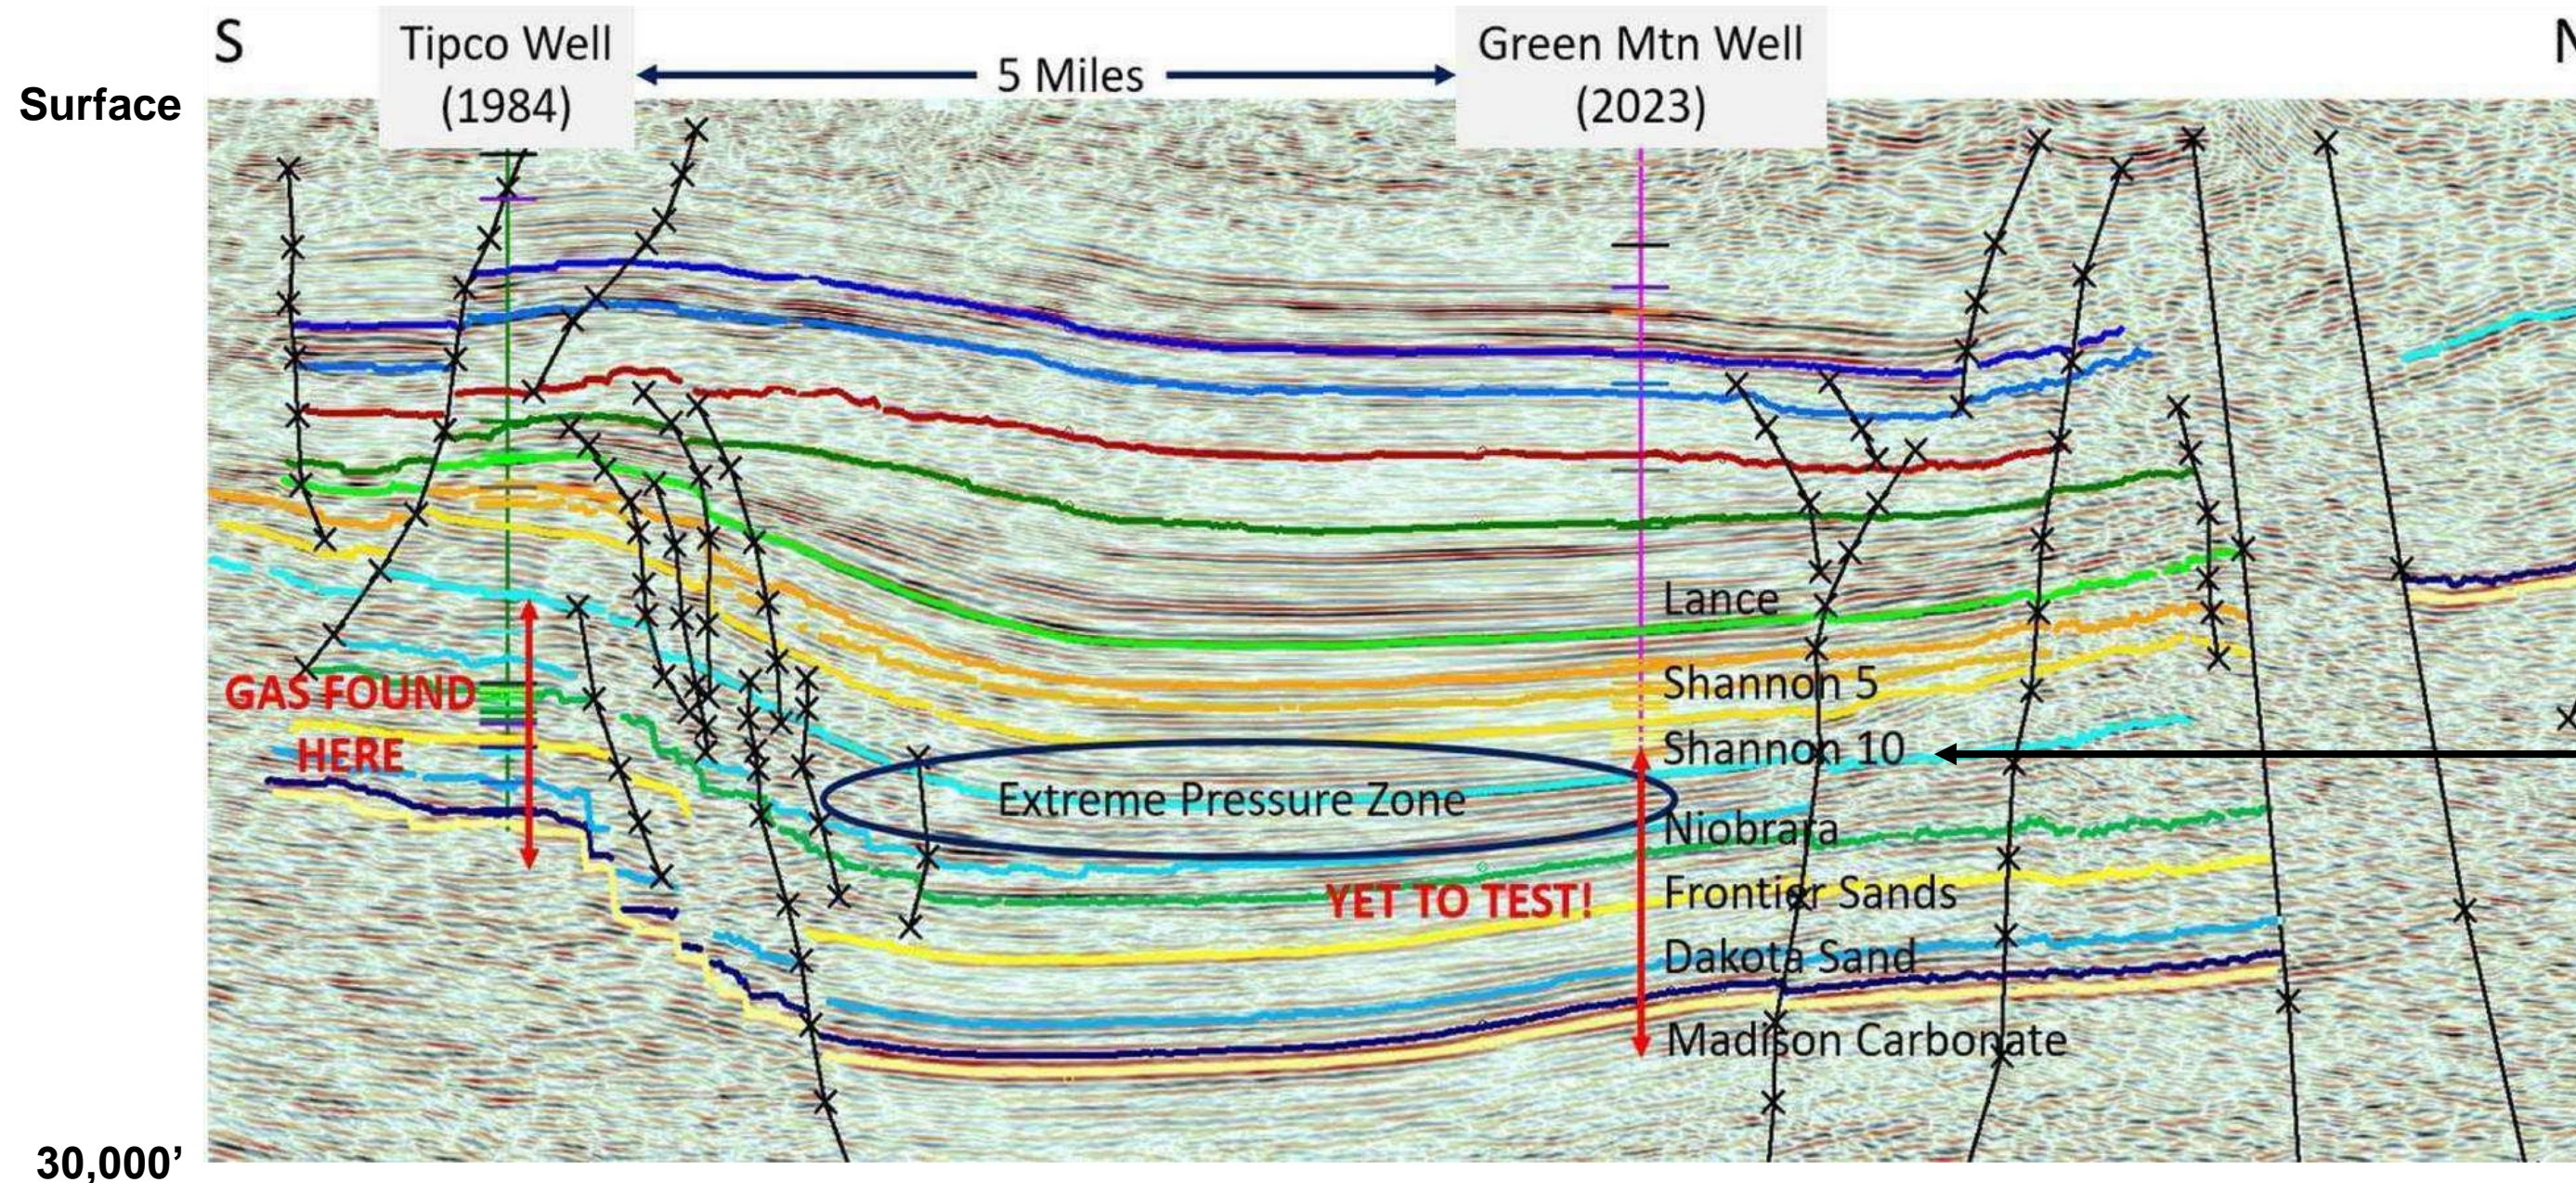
S

Tipco Well (1984)

5 Miles

Green Mtn Well (2023)

N

Surface

GAS FOUND HERE

Lance

Shannon 5

Shannon 10

Extreme Pressure Zone

Niobrara

YET TO TEST!

Frontier Sands

Dakota Sand

Madison Carbonate

30,000'